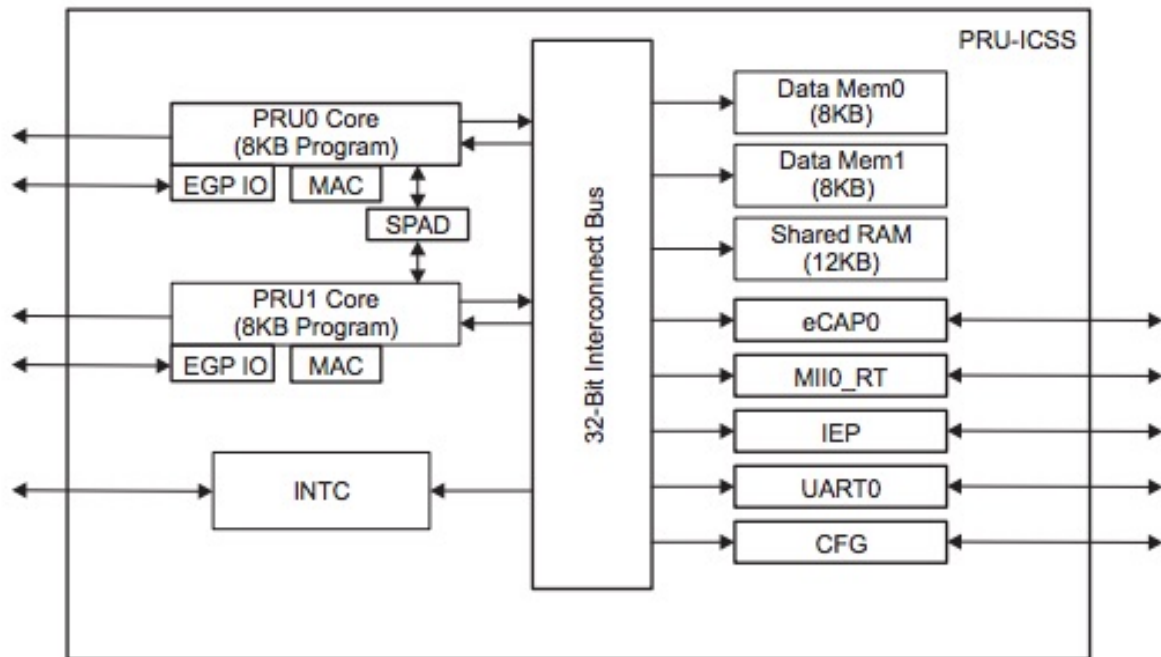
PRU-ICSS

PRU0 Core
(8KB Program)

EGP IO

MAC

SPAD

PRU1 Core
(8KB Program)

EGP IO

MAC

INTC

32-Bit Interconnect Bus

Data Mem0
(8KB)

Data Mem1
(8KB)

Shared RAM
(12KB)

eCAP0

MII0_RT

IEP

UART0

CFG